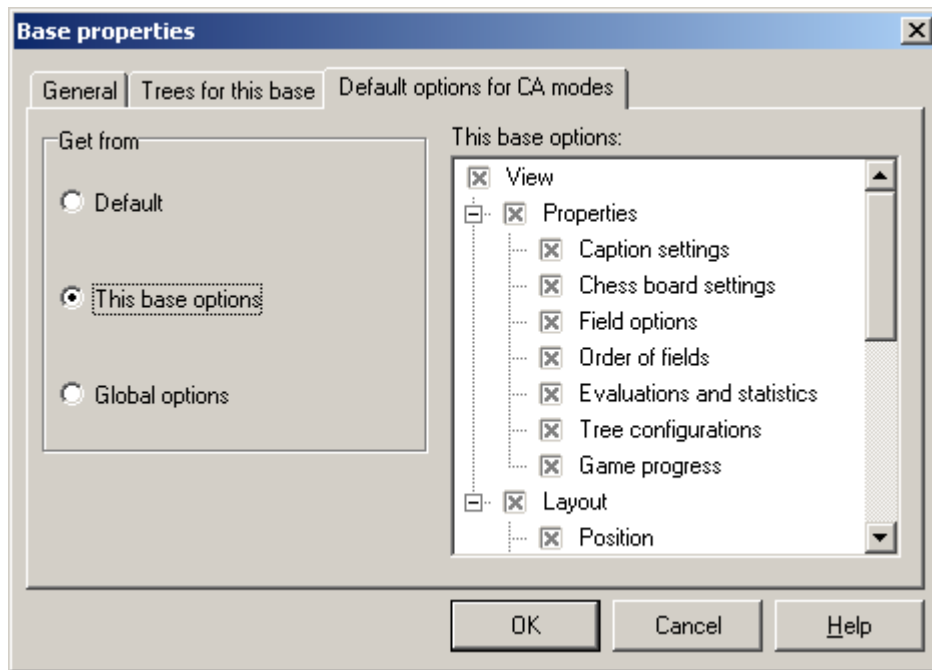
Base properties

General | Trees for this base | Default options for CA modes

Get from

Default

This base options

Global options

This base options:

View
Properties
Caption settings
Chess board settings
Field options
Order of fields
Evaluations and statistics
Tree configurations
Game progress
Layout
Position

OK | Cancel | Help